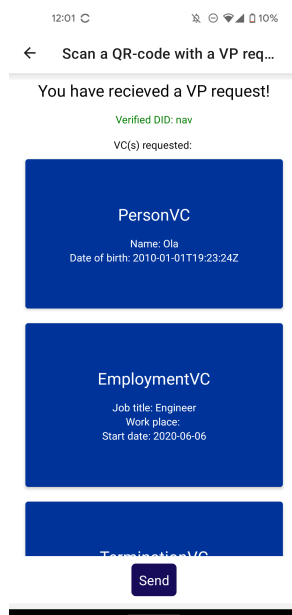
12:01

10%

Scan a QR-code with a VP req...

You have recieved a VP request!

Verified DID: nav

VC(s) requested:

PersonVC

Name: Ola
Date of birth: 2010-01-01T19:23:24Z

EmploymentVC

Job title: Engineer
Work place:
Start date: 2020-06-06

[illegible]

Send